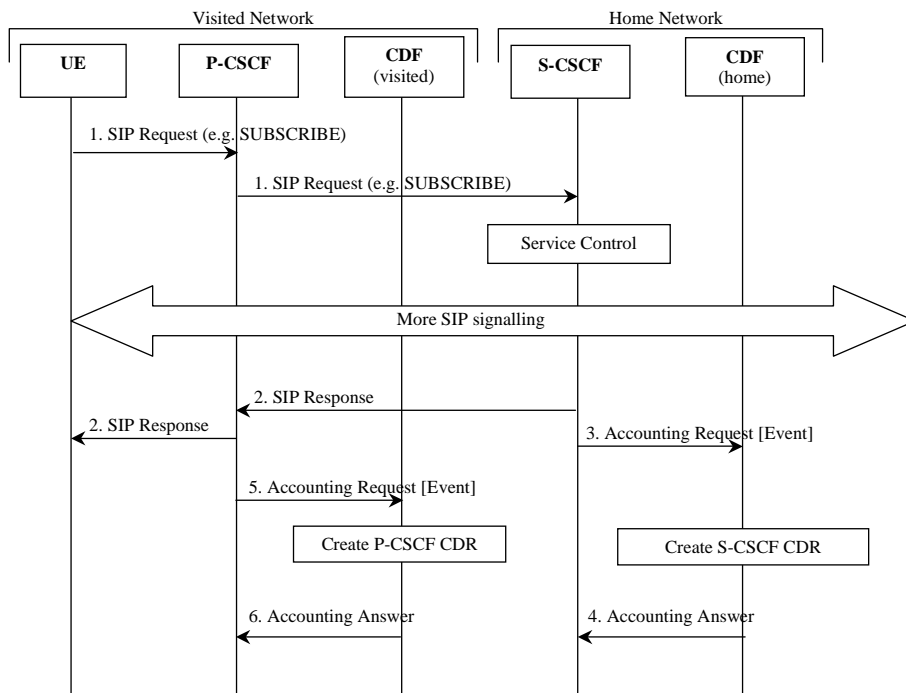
Visited Network

Home Network

UE

P-CSCF

CDF (visited)

S-CSCF

CDF (home)

1. SIP Request (e.g. SUBSCRIBE)

1. SIP Request (e.g. SUBSCRIBE)

Service Control

More SIP signalling

2. SIP Response

2. SIP Response

3. Accounting Request [Event]

5. Accounting Request [Event]

Create P-CSCF CDR

Create S-CSCF CDR

6. Accounting Answer

4. Accounting Answer